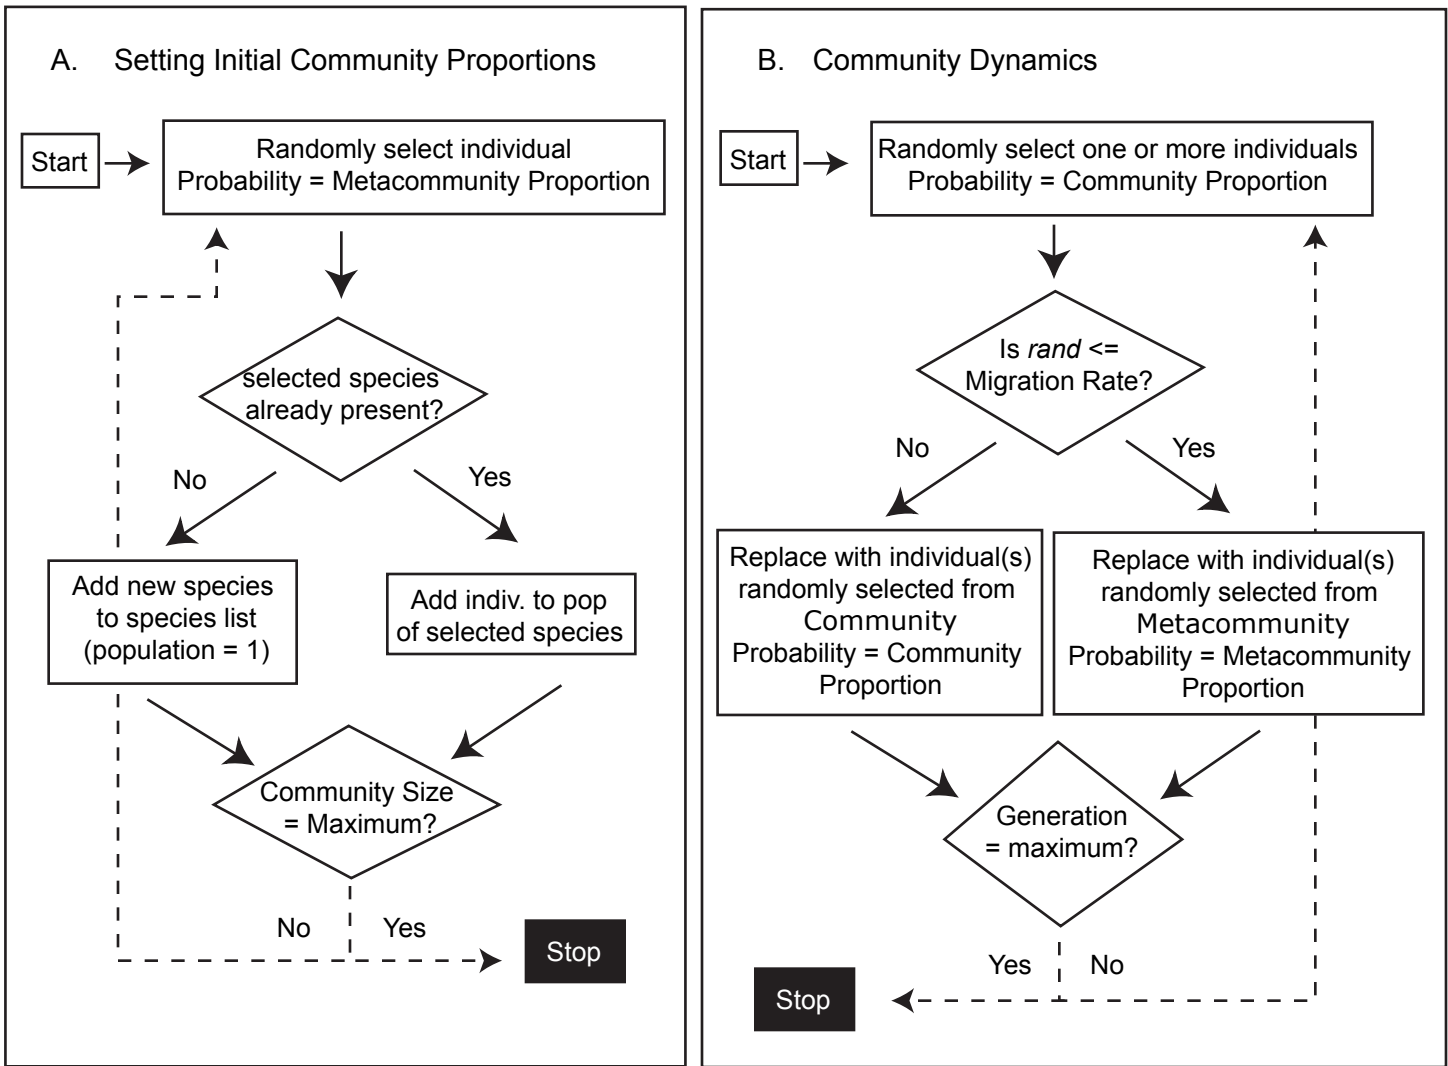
A. Setting Initial Community Proportions

Start

Randomly select individual
Probability = Metacommunity Proportion

selected species already present?

No

Yes

Add new species to species list (population = 1)

Add indiv. to pop of selected species

Community Size = Maximum?

No

Yes

Stop

B. Community Dynamics

Start

Randomly select one or more individuals
Probability = Community Proportion

Is *rand* <= Migration Rate?

No

Yes

Replace with individual(s) randomly selected from Community
Probability = Community Proportion

Replace with individual(s) randomly selected from Metacommunity
Probability = Metacommunity Proportion

Generation = maximum?

Yes

No

Stop